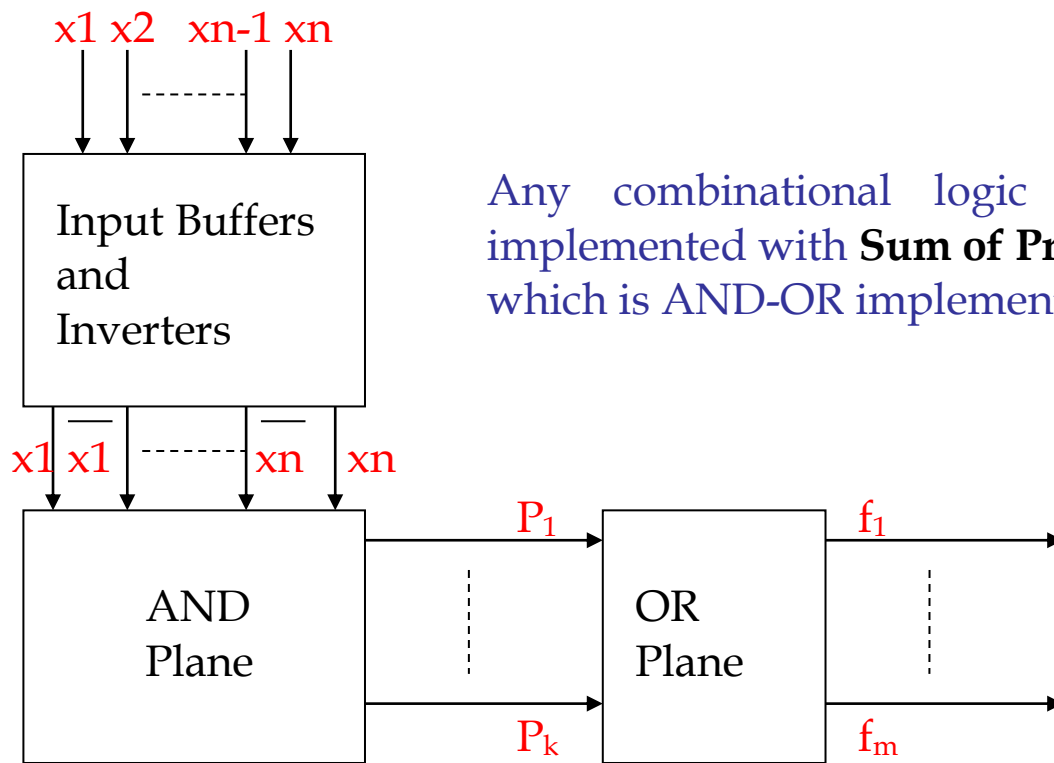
x1 x2 xn-1 xn

Input Buffers and Inverters

Any combinational logic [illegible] implemented with **Sum of Pr**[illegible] which is AND-OR implemen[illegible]

x1 $\overline{x1}$ $\overline{xn}$ xn

AND Plane

$P_1$

$P_k$

OR Plane

$f_1$

$f_m$